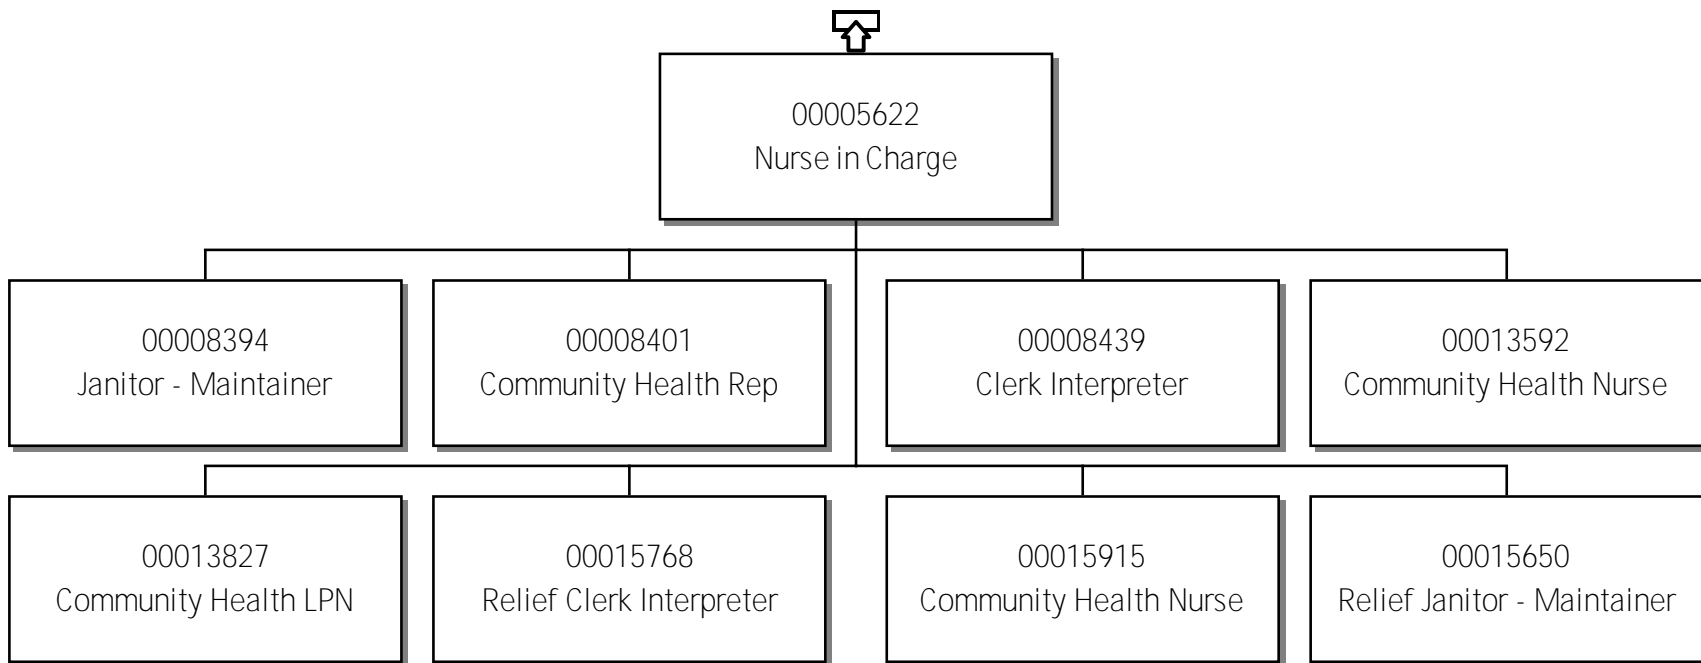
00005622
Nurse in Charge

00008394
Janitor - Maintainer

00008401
Community Health Rep

00008439
Clerk Interpreter

00013592
Community Health Nurse

00013827
Community Health LPN

00015768
Relief Clerk Interpreter

00015915
Community Health Nurse

00015650
Relief Janitor - Maintainer